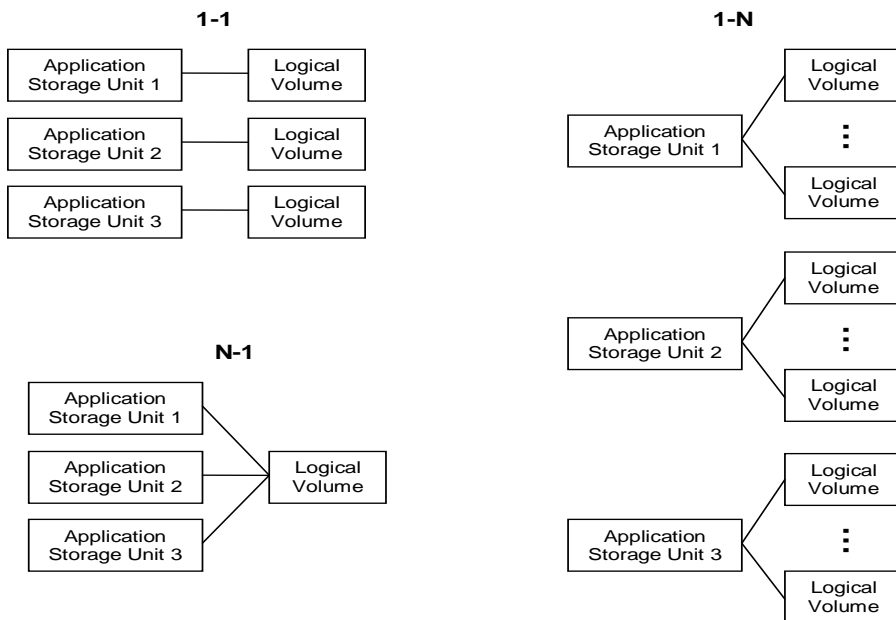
1-1

Application Storage Unit 1

Logical Volume

Application Storage Unit 2

Logical Volume

Application Storage Unit 3

Logical Volume

1-N

Logical Volume

Application Storage Unit 1

⋮

Logical Volume

Logical Volume

Application Storage Unit 2

⋮

Logical Volume

Logical Volume

Application Storage Unit 3

⋮

Logical Volume

N-1

Application Storage Unit 1

Application Storage Unit 2

Application Storage Unit 3

Logical Volume